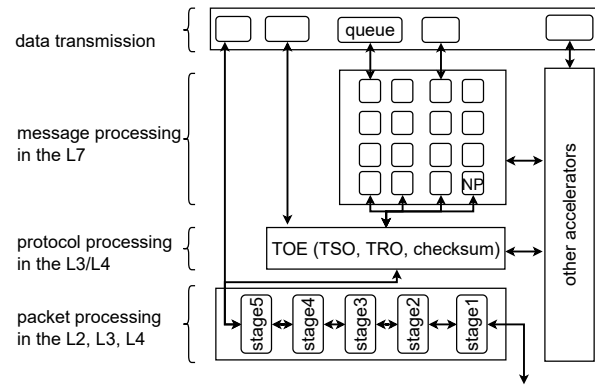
data transmission

message processing in the L7

protocol processing in the L3/L4

packet processing in the L2, L3, L4

queue

NP

TOE (TSO, TRO, checksum)

other accelerators

stage5

stage4

stage3

stage2

stage1